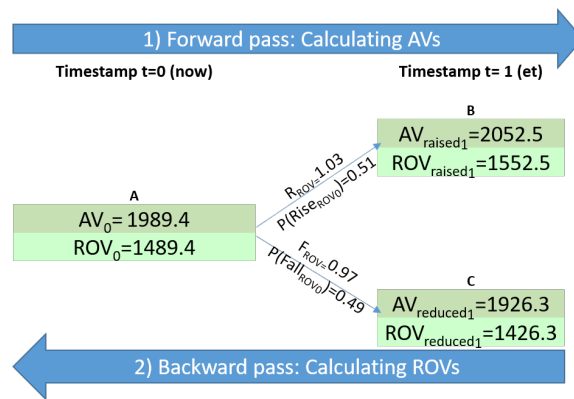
1) Forward pass: Calculating AVs

Timestamp t=0 (now)

Timestamp t= 1 (et)

B

$AV_{raised1}$=2052.5

$ROV_{raised1}$=1552.5

A

$AV_0$= 1989.4

$ROV_0$=1489.4

$R_{ROV}$=1.03

P($Rise_{ROV0}$)=0.51

$F_{ROV}$=0.97

P($Fall_{ROV0}$)=0.49

C

$AV_{reduced1}$=1926.3

$ROV_{reduced1}$=1426.3

2) Backward pass: Calculating ROVs